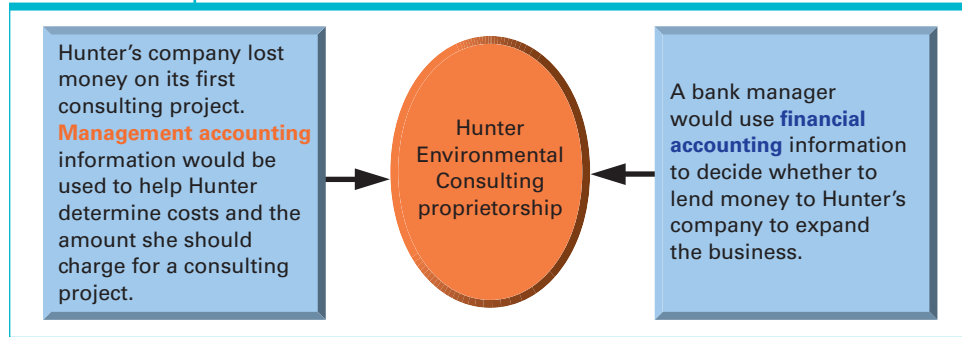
Hunter's company lost money on its first consulting project. Management accounting information would be used to help Hunter determine costs and the amount she should charge for a consulting project.

Hunter Environmental Consulting proprietorship

A bank manager would use financial accounting information to decide whether to lend money to Hunter's company to expand the business.